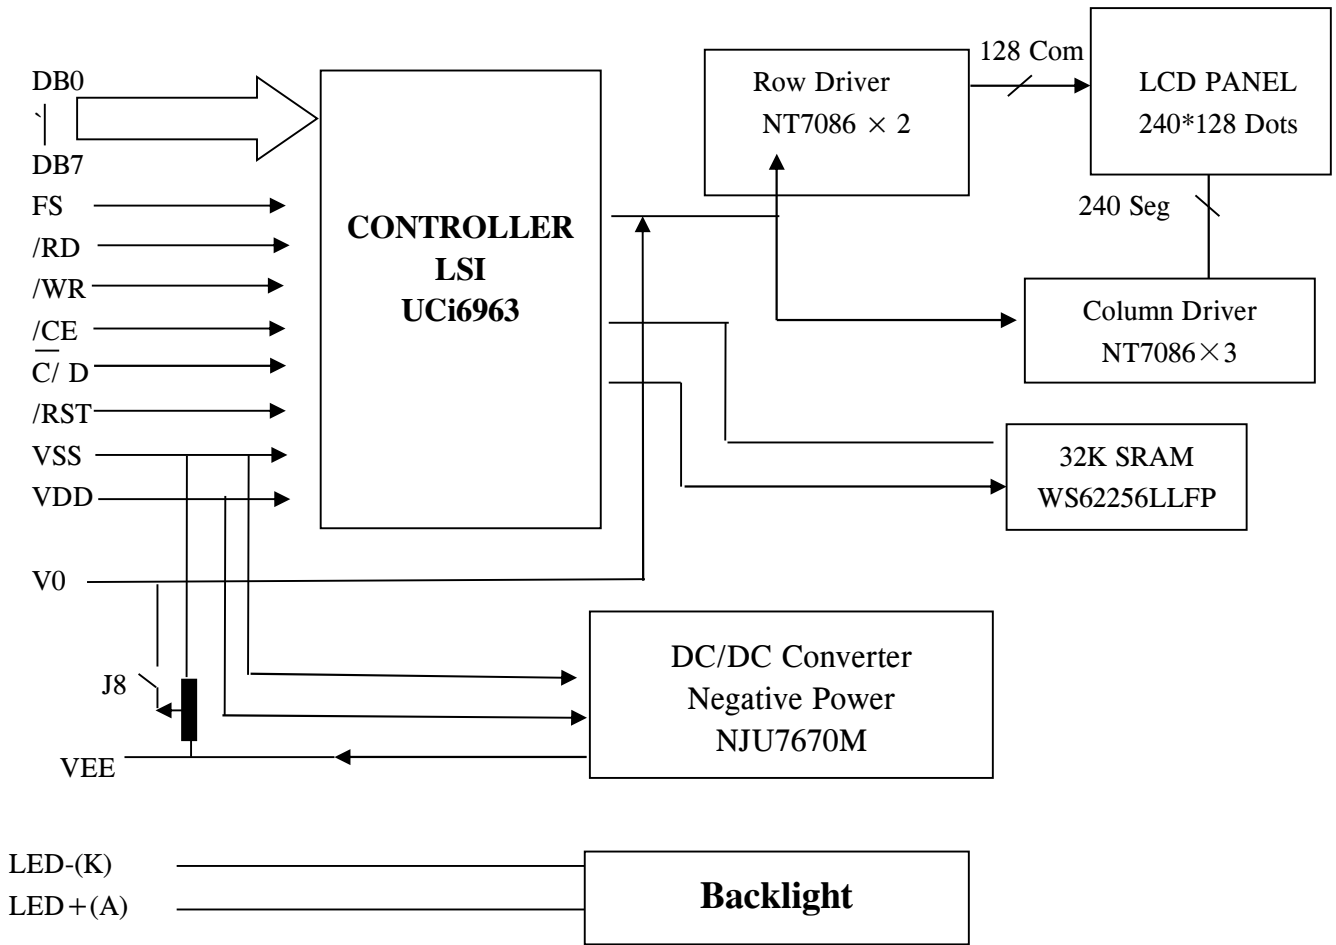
DB0
`
DB7
FS
/RD
/WR
/CE
$\overline{C}$/ D
/RST
VSS
VDD
V0
J8
VEE

CONTROLLER
LSI
UCi6963

Row Driver
NT7086 × 2

128 Com

LCD PANEL
240*128 Dots

240 Seg

Column Driver
NT7086×3

32K SRAM
WS62256LLFP

DC/DC Converter
Negative Power
NJU7670M

LED-(K)
LED+(A)

Backlight